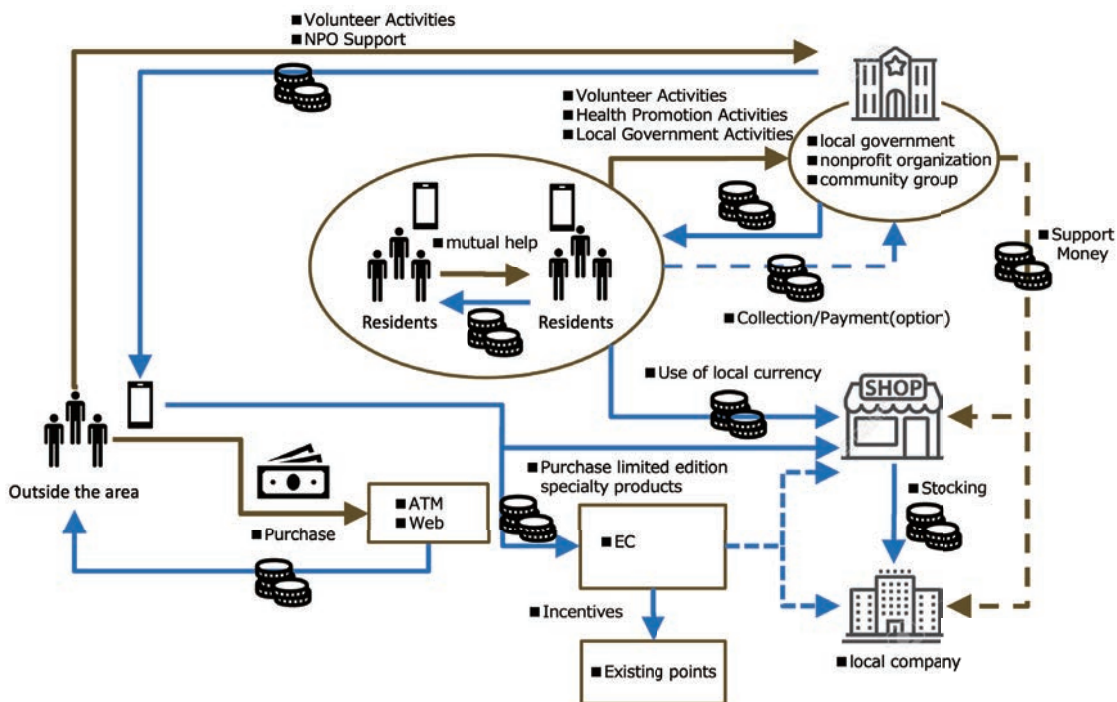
■Volunteer Activities
■NPO Support

■Volunteer Activities
■Health Promotion Activities
■Local Government Activities

■local government
■nonprofit organization
■community group

■mutual help

Residents

Residents

■Support Money

■Collection/Payment(optior)

■Use of local currency

SHOP

Outside the area

■Purchase limited edition specialty products

■ATM
■Web

■Purchase

■EC

■Stocking

■Incentives

■Existing points

■local company